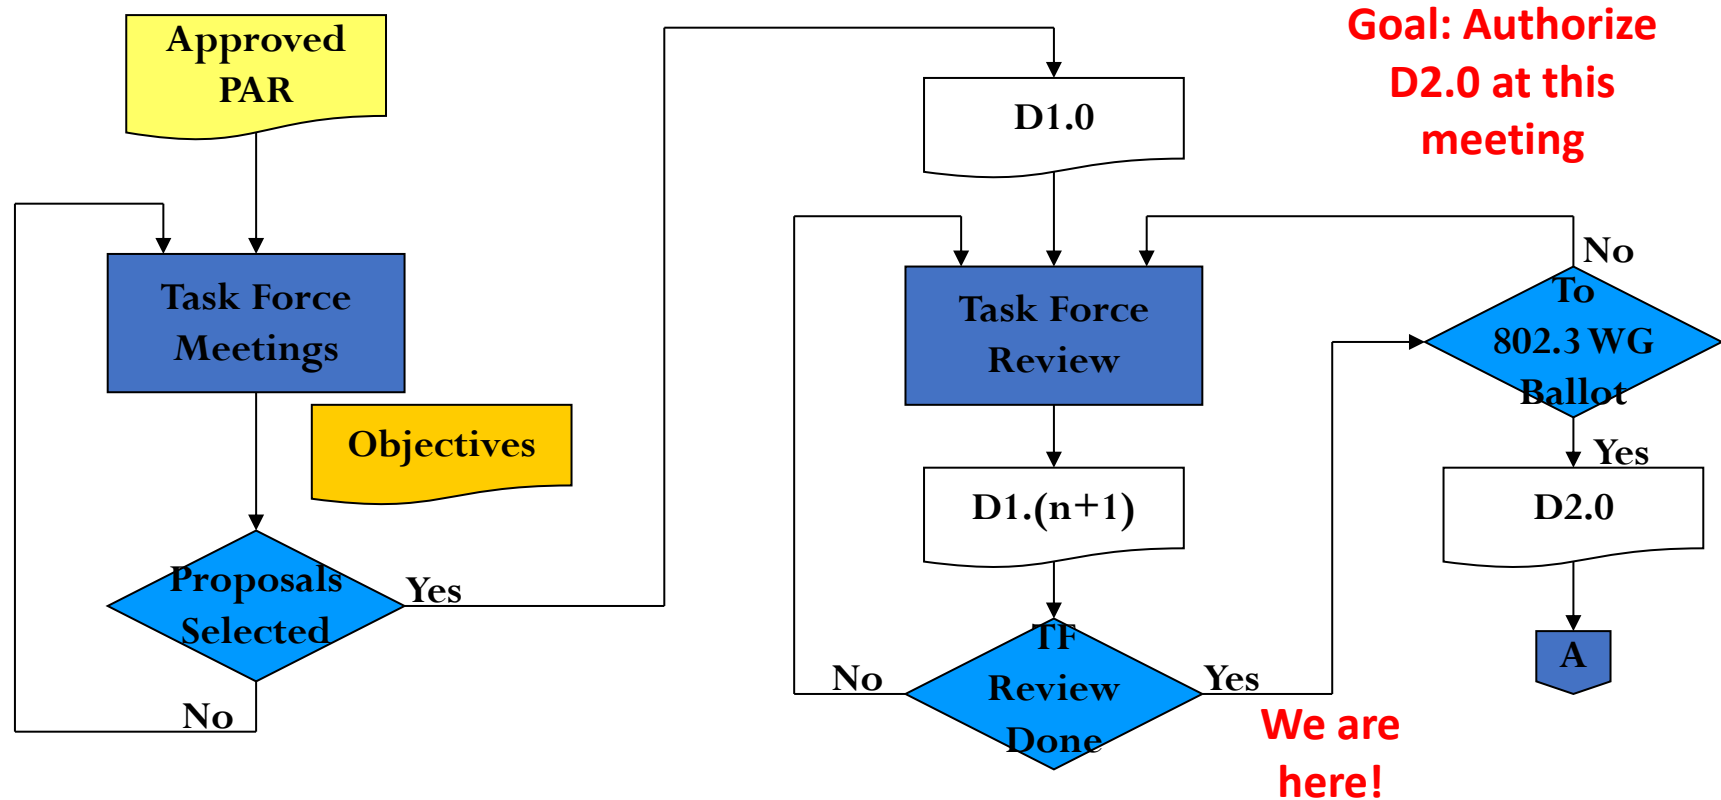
Approved PAR

Task Force Meetings

Objectives

Proposals Selected

Yes

No

D1.0

Task Force Review

D1.(n+1)

TF Review Done

No

Yes

We are here!

Goal: Authorize D2.0 at this meeting

No

To 802.3 WG Ballot

Yes

D2.0

A